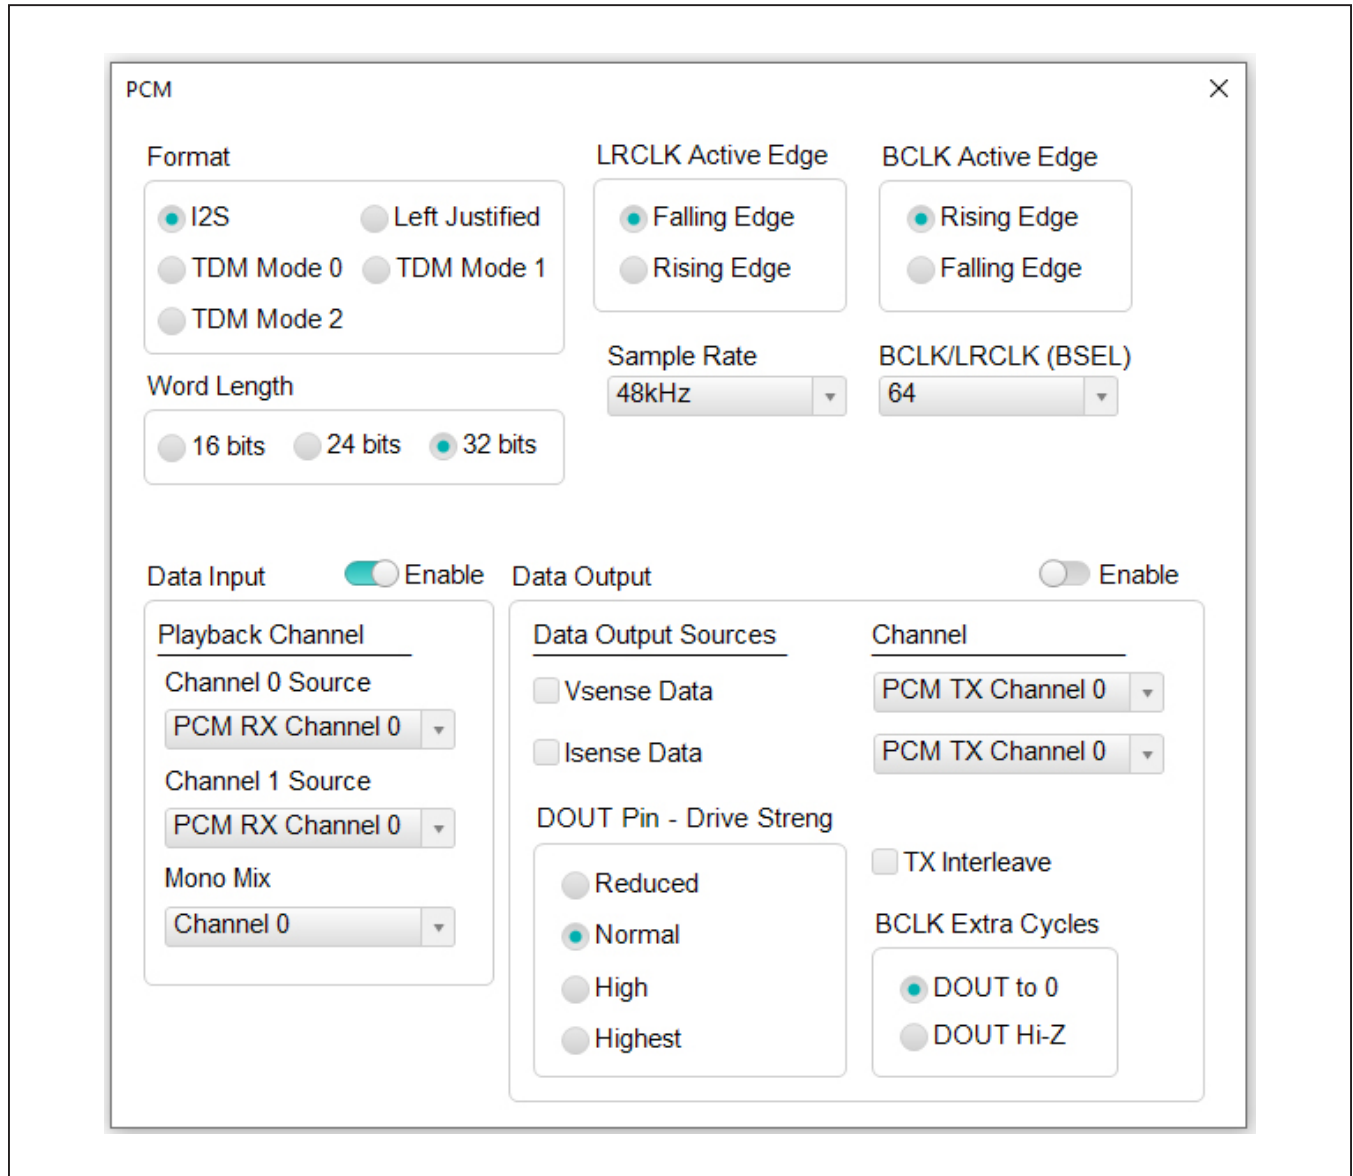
PCM

Format

I2S
Left Justified
TDM Mode 0
TDM Mode 1
TDM Mode 2

LRCLK Active Edge

Falling Edge
Rising Edge

BCLK Active Edge

Rising Edge
Falling Edge

Word Length

16 bits
24 bits
32 bits

Sample Rate
48kHz

BCLK/LRCLK (BSEL)
64

Data Input
Enable

Playback Channel
Channel 0 Source
PCM RX Channel 0
Channel 1 Source
PCM RX Channel 0
Mono Mix
Channel 0

Data Output
Enable

Data Output Sources
Channel
Vsense Data
PCM TX Channel 0
Isense Data
PCM TX Channel 0

DOUT Pin - Drive Streng
Reduced
Normal
High
Highest

TX Interleave

BCLK Extra Cycles
DOUT to 0
DOUT Hi-Z